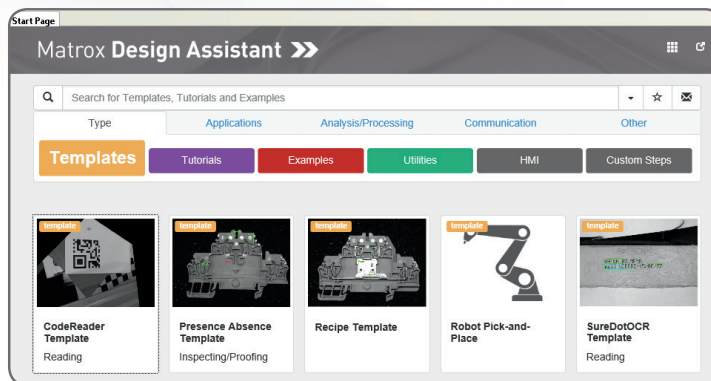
Start Page

Matrox Design Assistant

Search for Templates, Tutorials and Examples

Type | Applications | Analysis/Processing | Communication | Other

Templates | Tutorials | Examples | Utilities | HMI | Custom Steps

template
CodeReader Template
Reading

template
Presence Absence Template
Inspecting/Proofing

template
Recipe Template

template
Robot Pick-and-Place

template
SureDotOCR Template
Reading